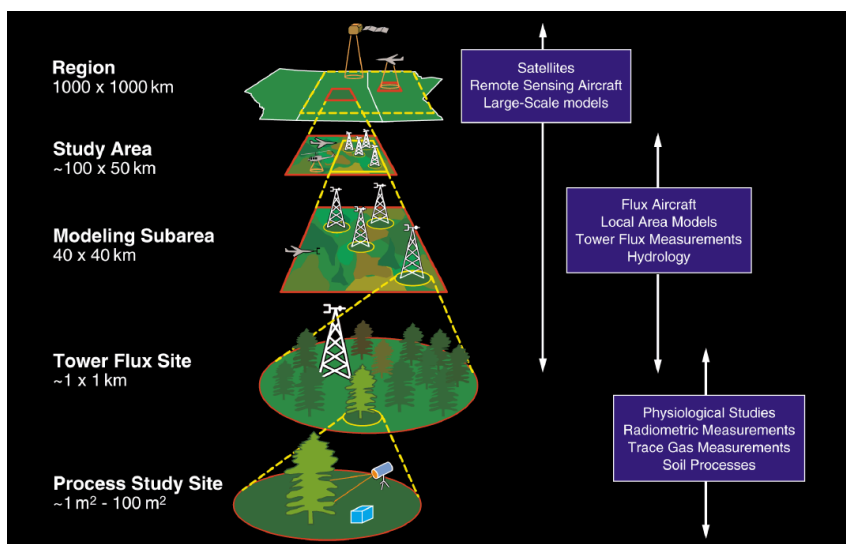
Region
1000 x 1000 km

Study Area
~100 x 50 km

Modeling Subarea
40 x 40 km

Tower Flux Site
~1 x 1 km

Process Study Site
~1 m$^2$ - 100 m$^2$

Satellites
Remote Sensing Aircraft
Large-Scale models

Flux Aircraft
Local Area Models
Tower Flux Measurements
Hydrology

Physiological Studies
Radiometric Measurements
Trace Gas Measurements
Soil Processes